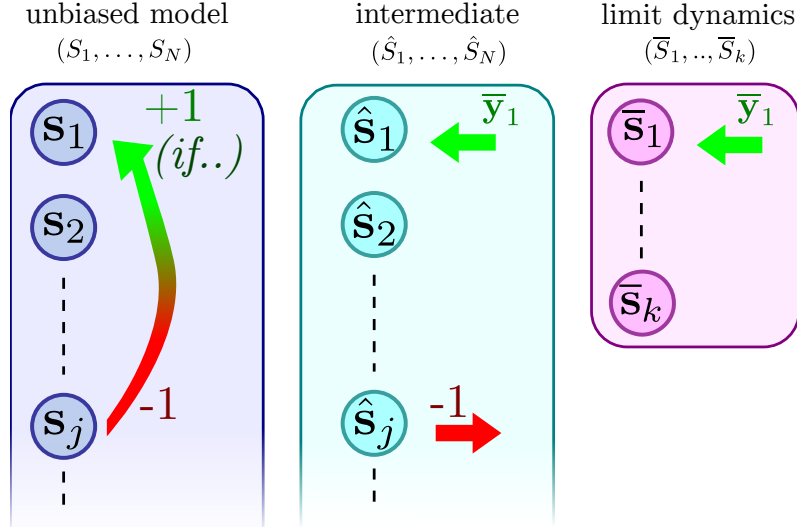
unbiased model
$(S_1, \ldots, S_N)$

intermediate
$(\hat{S}_1, \ldots, \hat{S}_N)$

limit dynamics
$(\overline{S}_1, .., \overline{S}_k)$

$\mathbf{s}_1$
+1
(if..)
$\mathbf{s}_2$
$\mathbf{s}_j$
-1

$\hat{\mathbf{s}}_1$
$\overline{\mathbf{y}}_1$
$\hat{\mathbf{s}}_2$
$\hat{\mathbf{s}}_j$
-1

$\overline{\mathbf{s}}_1$
$\overline{\mathbf{y}}_1$
$\overline{\mathbf{s}}_k$